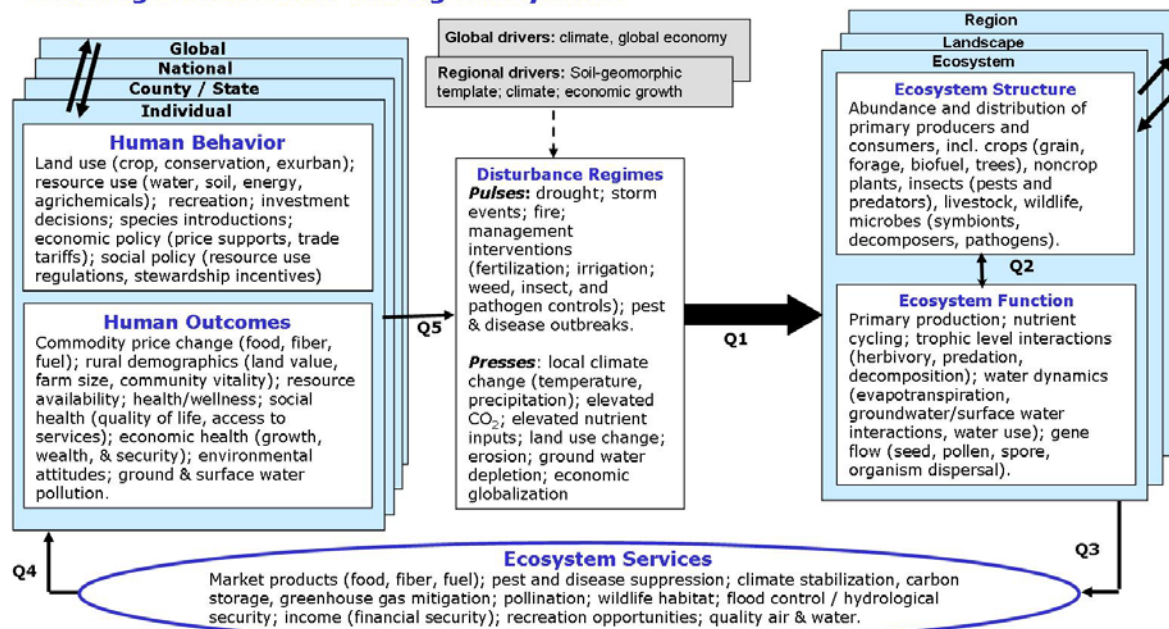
Global
National
County / State
Individual

Human Behavior
Land use (crop, conservation, exurban); resource use (water, soil, energy, agrichemicals); recreation; investment decisions; species introductions; economic policy (price supports, trade tariffs); social policy (resource use regulations, stewardship incentives)

Human Outcomes
Commodity price change (food, fiber, fuel); rural demographics (land value, farm size, community vitality); resource availability; health/wellness; social health (quality of life, access to services); economic health (growth, wealth, & security); environmental attitudes; ground & surface water pollution.

Q5

Global drivers: climate, global economy

Regional drivers: Soil-geomorphic template; climate; economic growth

Disturbance Regimes
Pulses: drought; storm events; fire; management interventions (fertilization; irrigation; weed, insect, and pathogen controls); pest & disease outbreaks.

Presses: local climate change (temperature, precipitation); elevated $CO_2$; elevated nutrient inputs; land use change; erosion; ground water depletion; economic globalization

Q1

Region
Landscape
Ecosystem

Ecosystem Structure
Abundance and distribution of primary producers and consumers, incl. crops (grain, forage, biofuel, trees), noncrop plants, insects (pests and predators), livestock, wildlife, microbes (symbionts, decomposers, pathogens).

Q2

Ecosystem Function
Primary production; nutrient cycling; trophic level interactions (herbivory, predation, decomposition); water dynamics (evapotranspiration, groundwater/surface water interactions, water use); gene flow (seed, pollen, spore, organism dispersal).

Q3

Q4

Ecosystem Services
Market products (food, fiber, fuel); pest and disease suppression; climate stabilization, carbon storage, greenhouse gas mitigation; pollination; wildlife habitat; flood control / hydrological security; income (financial security); recreation opportunities; quality air & water.